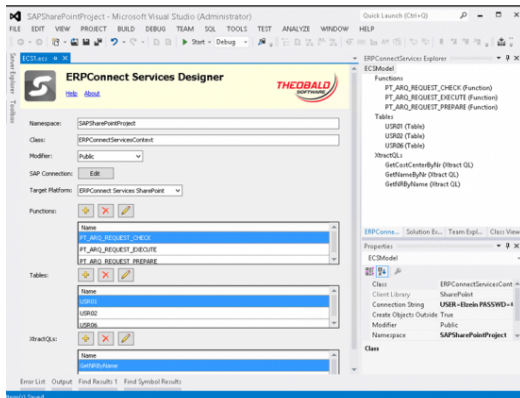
SAPSharePointProject - Microsoft Visual Studio (Administrator)

Quick Launch (Ctrl+Q)

FILE EDIT VIEW PROJECT BUILD DEBUG TEAM SQL TOOLS TEST ANALYZE WINDOW HELP

Start - Debug

ECS1.ecs

Solution Explorer Toolbox

ERPConnect Services Designer

Help About

THEOBALD SOFTWARE

Namespace: SAPSharePointProject

Class: ERPConnectServicesContext

Modifier: Public

SAP Connection: Edit

Target Platform: ERPConnect Services SharePoint

Functions:

| Name |
|---|
| PT_ARQ_REQUEST_CHECK |
| PT_ARQ_REQUEST_EXECUTE |
| PT_ARQ_REQUEST_PREPARE |

Tables:

| Name |
|---|
| USR01 |
| USR02 |
| USR06 |

XtractQLs:

| Name |
|---|
| GetNRbyName |

Error List Output Find Results 1 Find Symbol Results

Item(s) Saved

ERPConnectServices Explorer

ECSModel
Functions
PT_ARQ_REQUEST_CHECK (Function)
PT_ARQ_REQUEST_EXECUTE (Function)
PT_ARQ_REQUEST_PREPARE (Function)
Tables
USR01 (Table)
USR02 (Table)
USR06 (Table)
XtractQLs
GetCostCenterByNr (Xtract QL)
GetNameByNr (Xtract QL)
GetNRbyName (Xtract QL)

ERPConne... Solution Ex... Team Expl... Class View

Properties

ECSModel

| | |
|---|---|
| Class | ERPConnectServicesCont |
| Client Library | SharePoint |
| Connection String | USER=Elzein PASSWD=I |
| Create Objects Outside | True |
| Modifier | Public |
| Namespace | SAPSharePointProject |

Class